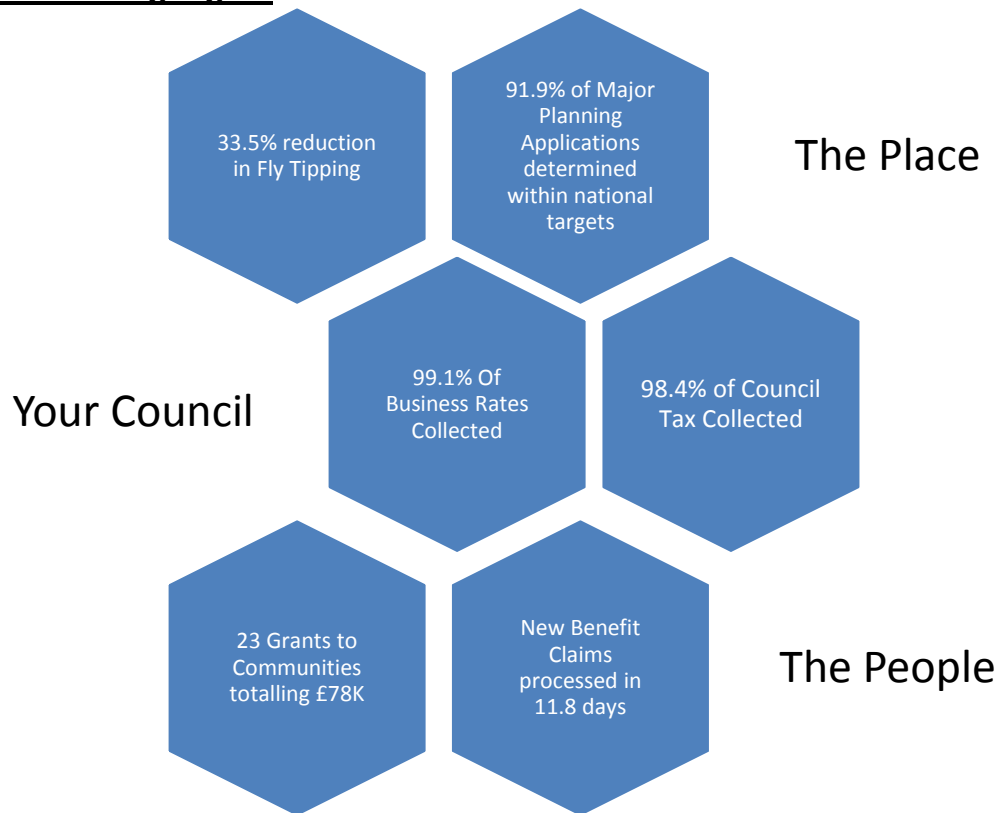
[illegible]

33.5% reduction in Fly Tipping

91.9% of Major Planning Applications determined within national targets

The Place

Your Council

99.1% Of Business Rates Collected

98.4% of Council Tax Collected

23 Grants to Communities totalling £78K

New Benefit Claims processed in 11.8 days

The People